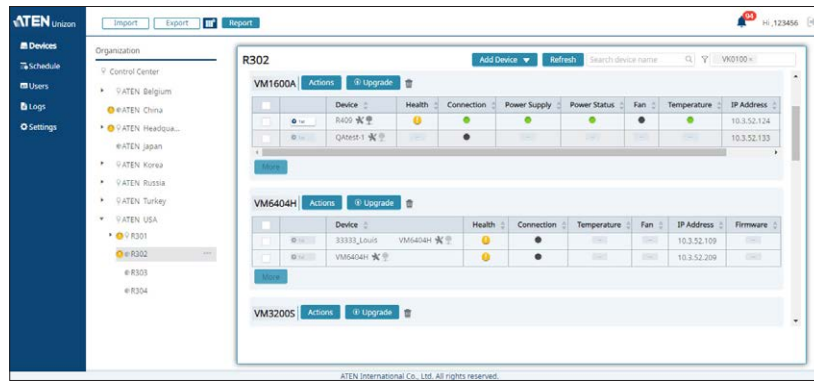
ATEN Unizon

Import Export Report

94 Hi, 123456

Devices
Schedule
Users
Logs
Settings

Organization

Control Center
ATEN Belgium
ATEN China
ATEN Headqua...
ATEN Japan
ATEN Korea
ATEN Russia
ATEN Turkey
ATEN USA
R301
R302
R303
R304

R302

Add Device Refresh Search device name VK0100 ×

VM1600A Actions Upgrade

| | | Device | Health | Connection | Power Supply | Power Status | Fan | Temperature | IP Address |
|---|---|---|---|---|---|---|---|---|---|
| | | R400 | | | | | | | 10.3.52.124 |
| | | QAtest-1 | -- | | -- | -- | -- | -- | 10.3.52.133 |

More

VM6404H Actions Upgrade

| | | Device | | Health | Connection | Temperature | Fan | IP Address | Firmware |
|---|---|---|---|---|---|---|---|---|---|
| | | 33333_Louis | VM6404H | | | -- | -- | 10.3.52.109 | -- |
| | | VM6404H | | | | -- | -- | 10.3.52.209 | -- |

More

VM3200S Actions Upgrade

ATEN International Co., Ltd. All rights reserved.